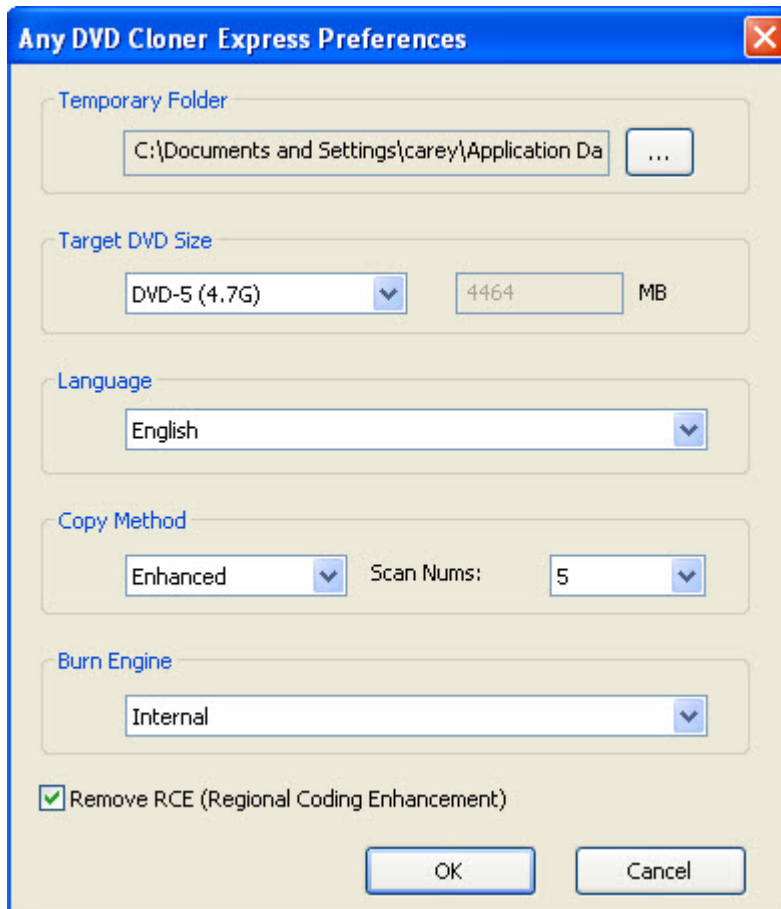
Any DVD Cloner Express Preferences

Temporary Folder

C:\Documents and Settings\carey\Application Da

...

Target DVD Size

DVD-5 (4.7G)

4464

MB

Language

English

Copy Method

Enhanced

Scan Nums:

5

Burn Engine

Internal

Remove RCE (Regional Coding Enhancement)

OK

Cancel